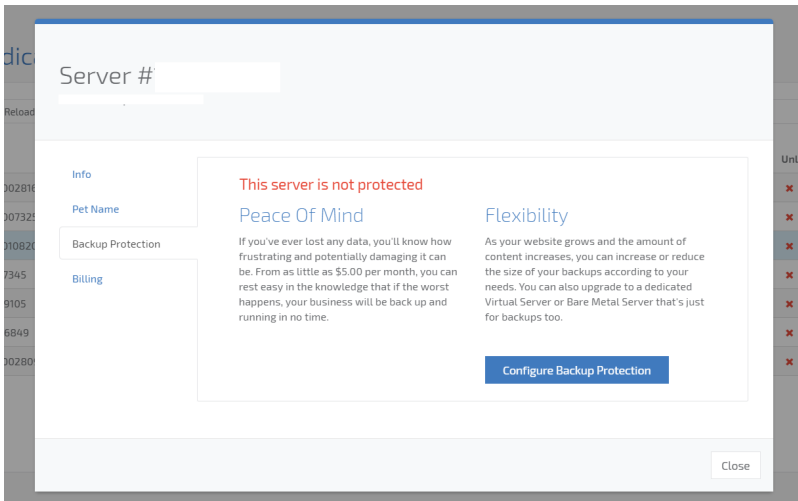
dica

Reload

Unl

002816

007325

010820

7345

9105

6849

002809

Server #

Info

Pet Name

Backup Protection

Billing

This server is not protected

Peace Of Mind

If you've ever lost any data, you'll know how frustrating and potentially damaging it can be. From as little as $5.00 per month, you can rest easy in the knowledge that if the worst happens, your business will be back up and running in no time.

Flexibility

As your website grows and the amount of content increases, you can increase or reduce the size of your backups according to your needs. You can also upgrade to a dedicated Virtual Server or Bare Metal Server that's just for backups too.

Configure Backup Protection

Close